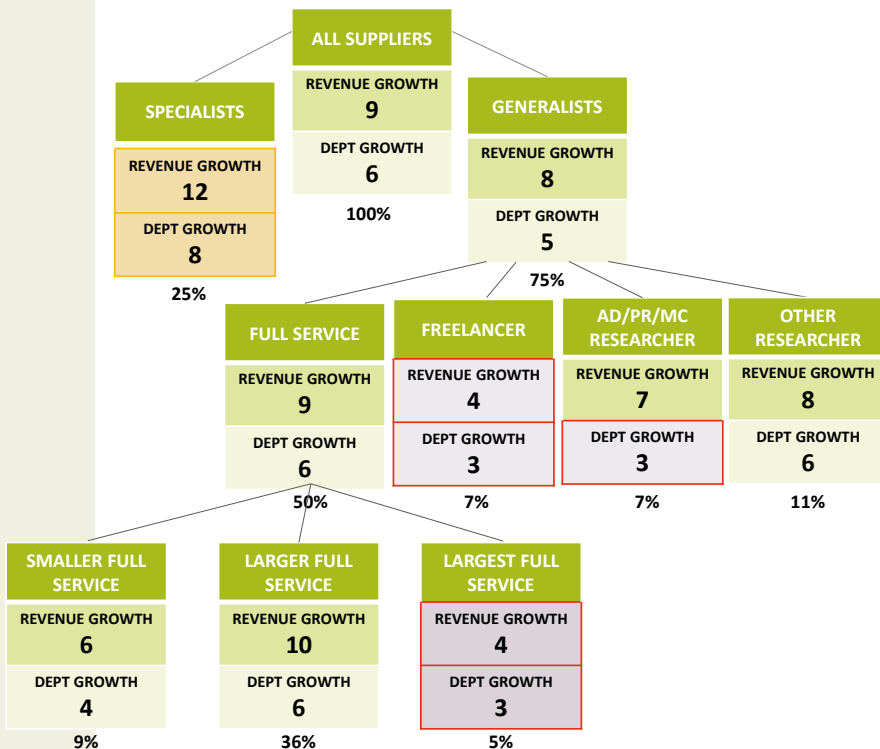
ALL SUPPLIERS
REVENUE GROWTH
9
DEPT GROWTH
6
100%

SPECIALISTS
REVENUE GROWTH
12
DEPT GROWTH
8
25%

GENERALISTS
REVENUE GROWTH
8
DEPT GROWTH
5
75%

FULL SERVICE
REVENUE GROWTH
9
DEPT GROWTH
6
50%

FREELANCER
REVENUE GROWTH
4
DEPT GROWTH
3
7%

AD/PR/MC RESEARCHER
REVENUE GROWTH
7
DEPT GROWTH
3
7%

OTHER RESEARCHER
REVENUE GROWTH
8
DEPT GROWTH
6
11%

SMALLER FULL SERVICE
REVENUE GROWTH
6
DEPT GROWTH
4
9%

LARGER FULL SERVICE
REVENUE GROWTH
10
DEPT GROWTH
6
36%

LARGEST FULL SERVICE
REVENUE GROWTH
4
DEPT GROWTH
3
5%